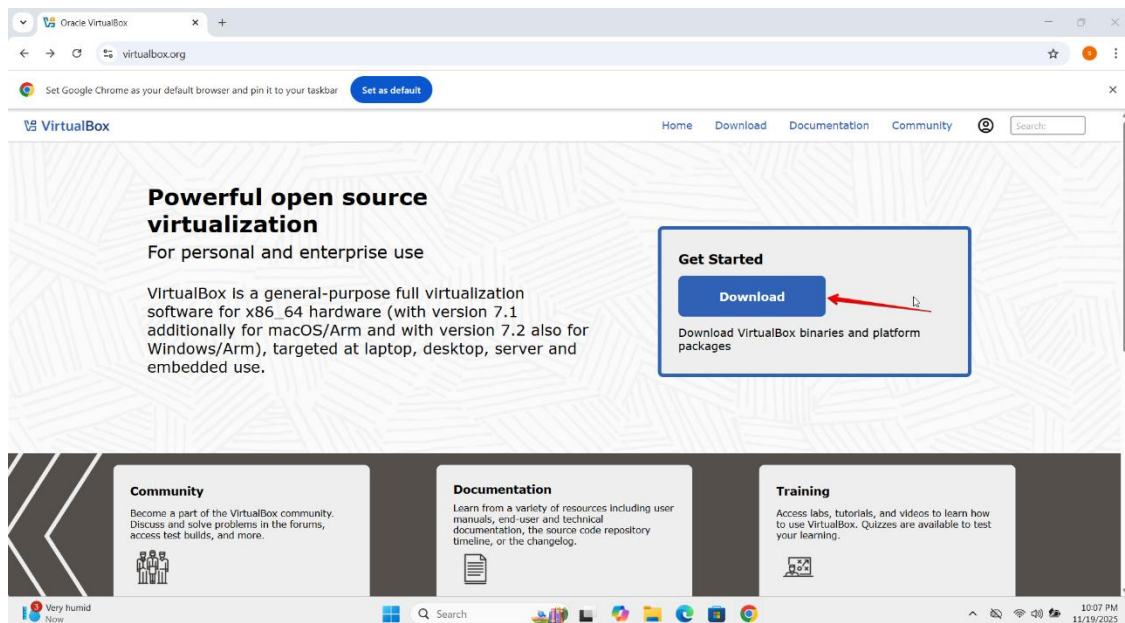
Oracle VirtualBox ×
+
virtualbox.org
S
Set Google Chrome as your default browser and pin it to your taskbar
Set as default
VirtualBox
Home Download Documentation Community
Search:

Powerful open source virtualization
For personal and enterprise use

VirtualBox is a general-purpose full virtualization software for x86_64 hardware (with version 7.1 additionally for macOS/Arm and with version 7.2 also for Windows/Arm), targeted at laptop, desktop, server and embedded use.

Get Started
Download
Download VirtualBox binaries and platform packages

Community
Become a part of the VirtualBox community. Discuss and solve problems in the forums, access test builds, and more.

Documentation
Learn from a variety of resources including user manuals, end-user and technical documentation, the source code repository timeline, or the changelog.

Training
Access labs, tutorials, and videos to learn how to use VirtualBox. Quizzes are available to test your learning.

3
Very humid
Now
Search
10:07 PM
11/19/2025